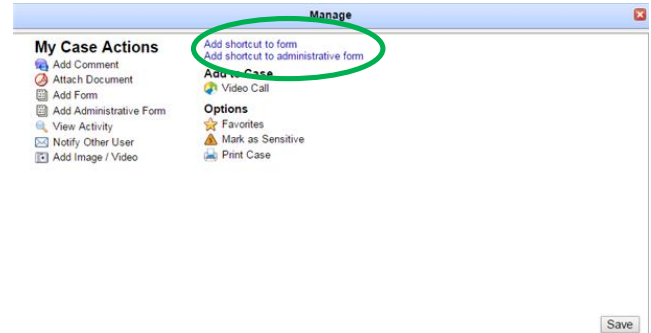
Manage

My Case Actions
Add Comment
Attach Document
Add Form
Add Administrative Form
View Activity
Notify Other User
Add Image / Video

Add shortcut to form
Add shortcut to administrative form
Add to Case
Video Call

Options
Favorites
Mark as Sensitive
Print Case

Save